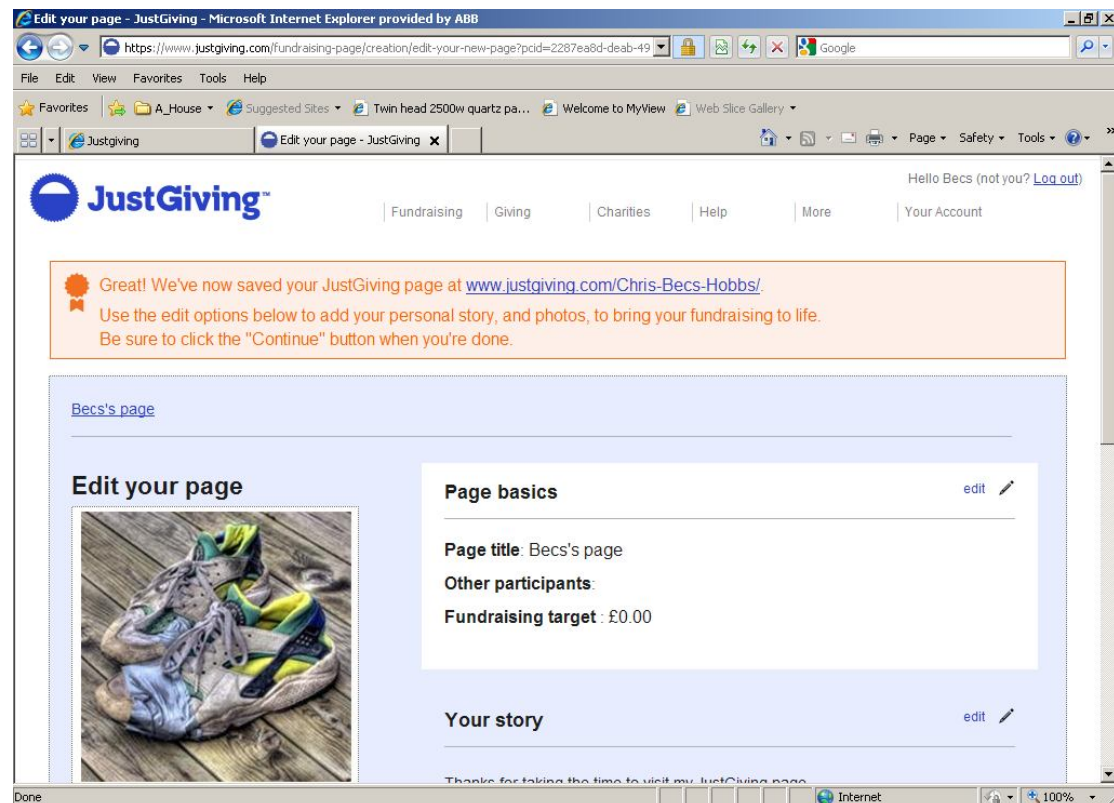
Edit your page - JustGiving - Microsoft Internet Explorer provided by ABB

https://www.justgiving.com/fundraising-page/creation/edit-your-new-page?pcid=2287ea8d-deab-49

Google

File Edit View Favorites Tools Help

Favorites A_House Suggested Sites Twin head 2500w quartz pa... Welcome to MyView Web Slice Gallery

Justgiving Edit your page - JustGiving

Page Safety Tools

JustGiving™

Fundraising Giving Charities Help More Your Account

Hello Becs (not you? Log out)

Great! We've now saved your JustGiving page at www.justgiving.com/Chris-Becs-Hobbs/.
Use the edit options below to add your personal story, and photos, to bring your fundraising to life.
Be sure to click the "Continue" button when you're done.

Becs's page

Edit your page

Page basics

edit

Page title: Becs's page

Other participants:

Fundraising target : £0.00

Your story

edit

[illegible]

Done Internet 100%